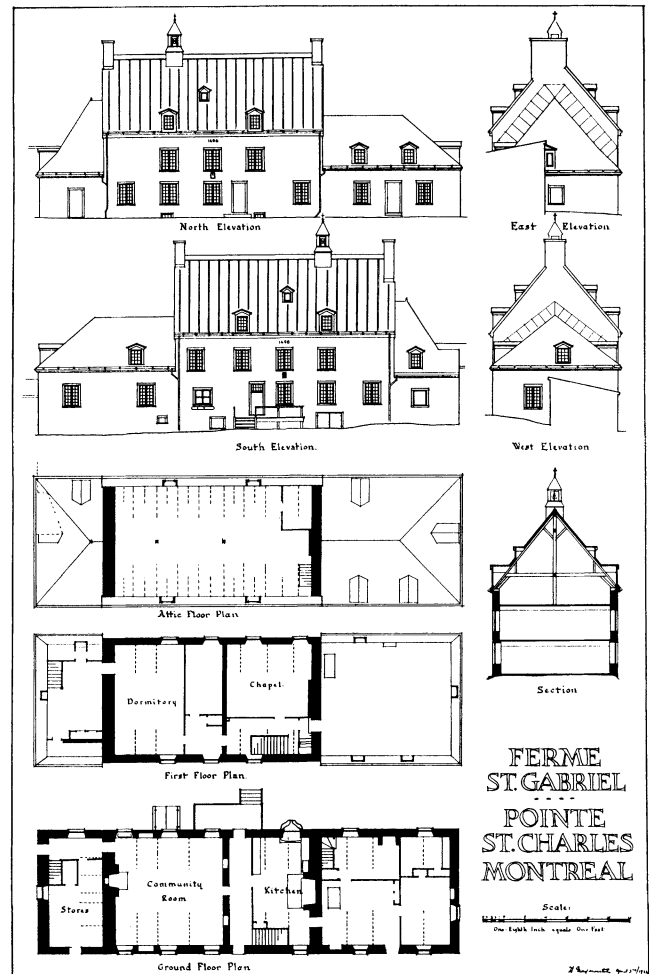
1698

North Elevation

East Elevation

1698

South Elevation.

West Elevation

Attic Floor Plan

Section

Dormitory

Chapel

First Floor Plan

FERME
ST. GABRIEL
POINTE
ST. CHARLES
MONTREAL

Stores

Community Room

Kitchen

Scale:
One Eighth Inch equals One Foot

Ground Floor Plan

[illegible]